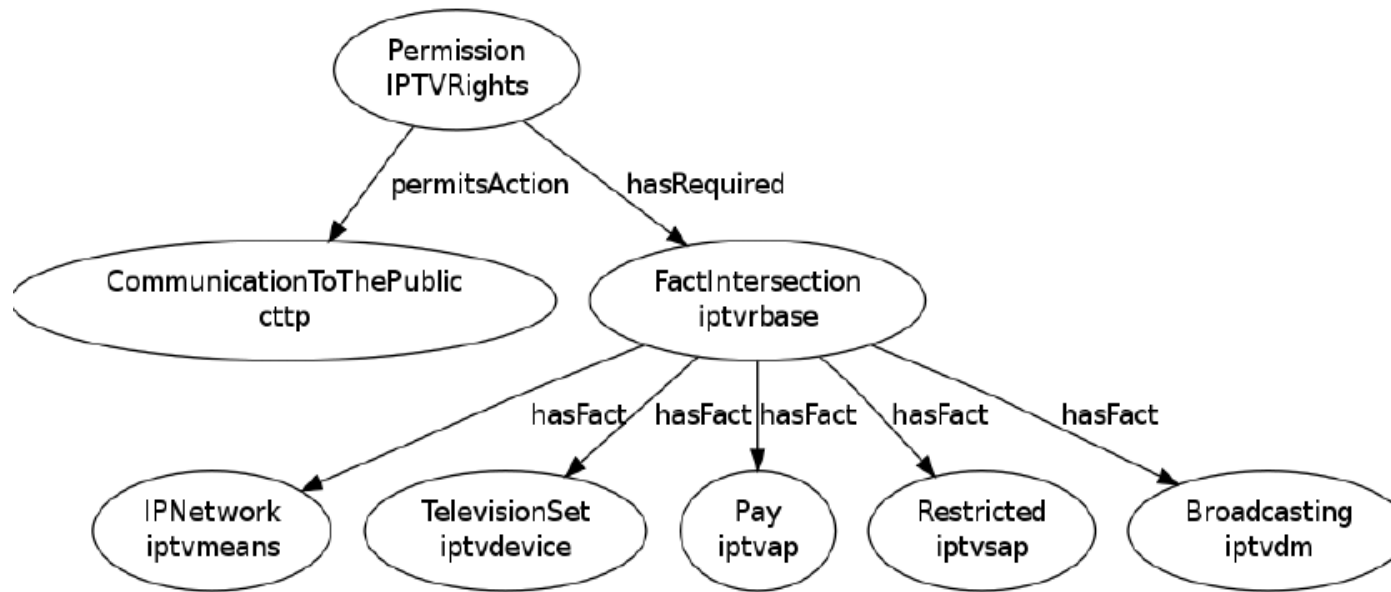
Permission
IPTVRights

permitsAction

hasRequired

CommunicationToThePublic
cttp

FactIntersection
iptvrbase

hasFact

hasFact

hasFact

hasFact

hasFact

IPNetwork
iptvmeans

TelevisionSet
iptvdevice

Pay
iptvap

Restricted
iptvsap

Broadcasting
iptvdm